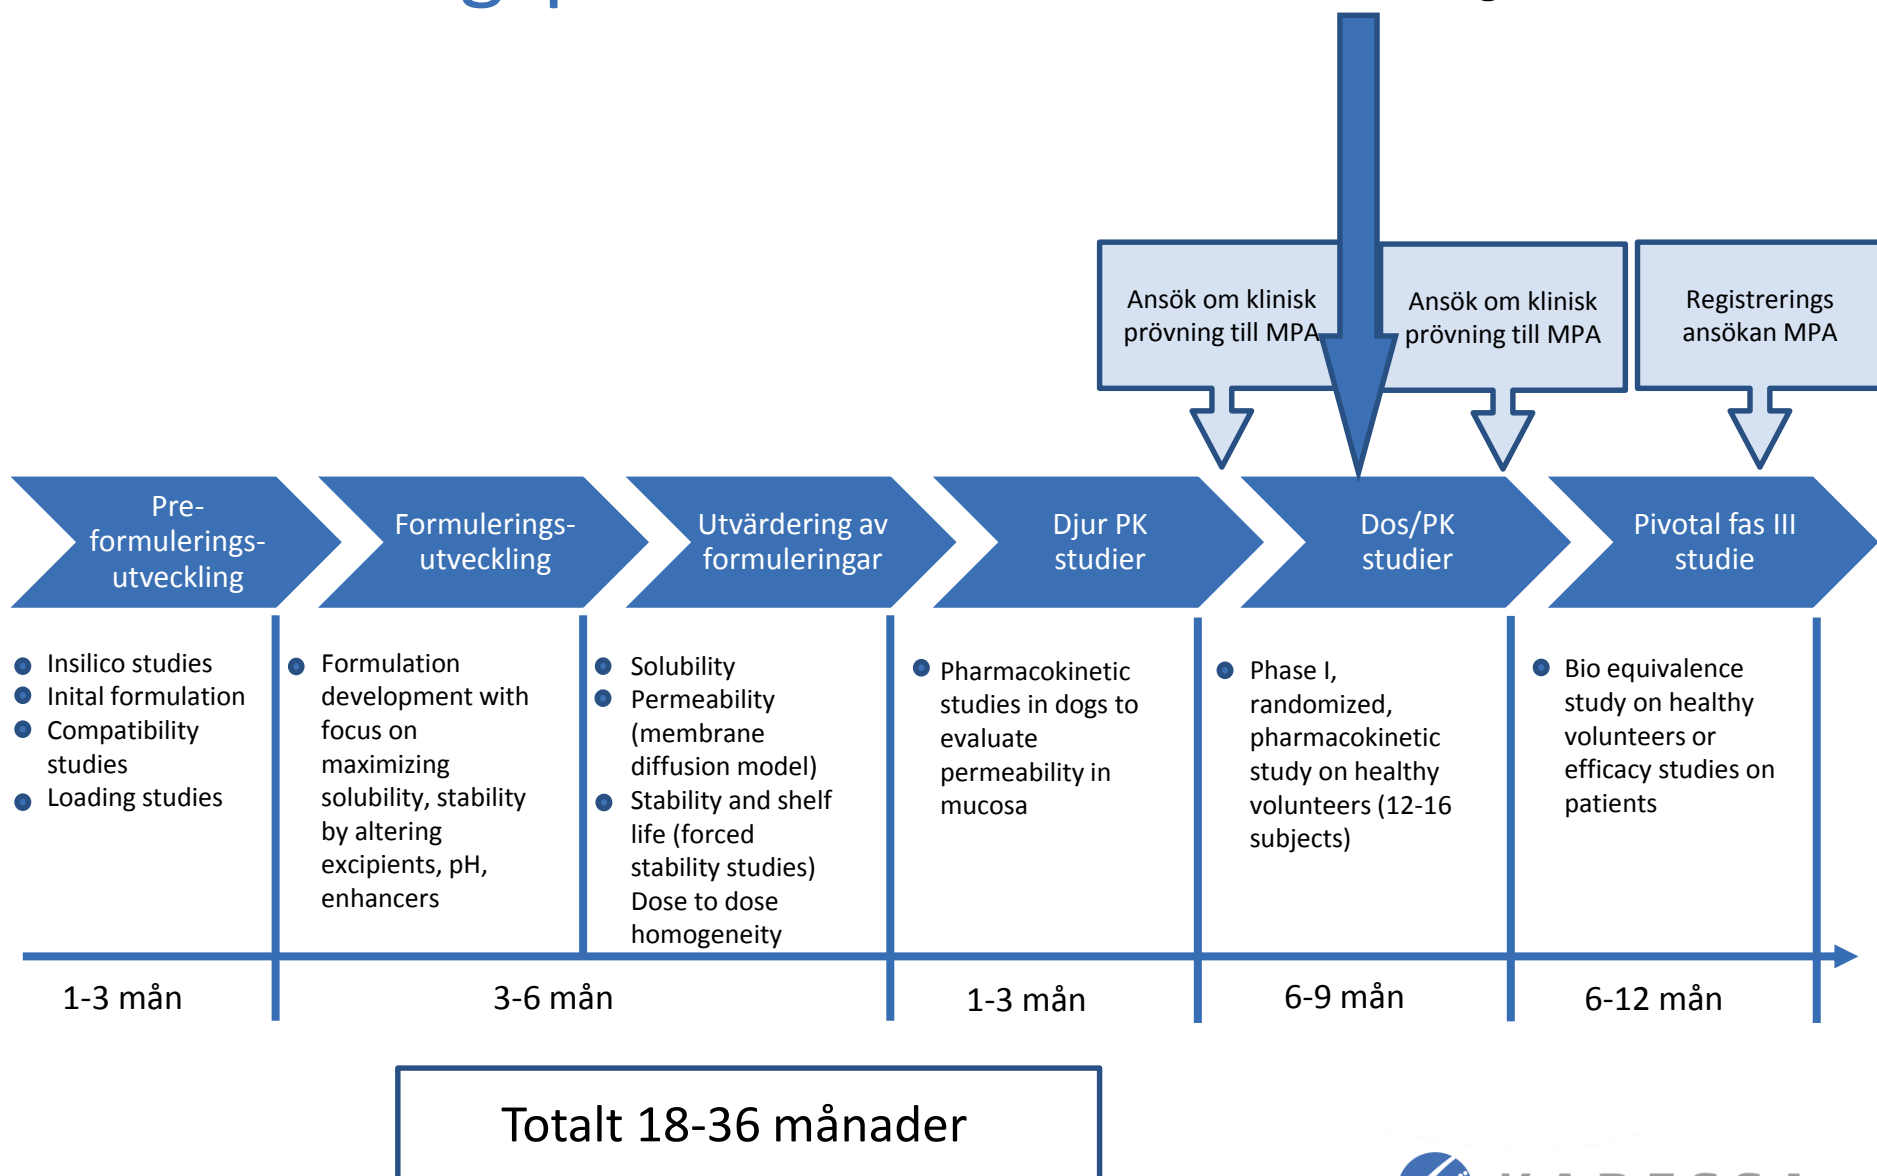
Ansök om klinisk prövning till MPA

Ansök om klinisk prövning till MPA

Registrerings ansökan MPA

Pre-formulerings-utveckling

Formulerings-utveckling

Utvärdering av formuleringar

Djur PK studier

Dos/PK studier

Pivotal fas III studie

- Insilico studies
- Inital formulation
- Compatibility studies
- Loading studies

- Formulation development with focus on maximizing solubility, stability by altering excipients, pH, enhancers

- Solubility
- Permeability (membrane diffusion model)
- Stability and shelf life (forced stability studies) Dose to dose homogeneity

- Pharmacokinetic studies in dogs to evaluate permeability in mucosa

- Phase I, randomized, pharmacokinetic study on healthy volunteers (12-16 subjects)

- Bio equivalence study on healthy volunteers or efficacy studies on patients

1-3 mån

3-6 mån

1-3 mån

6-9 mån

6-12 mån

Totalt 18-36 månader